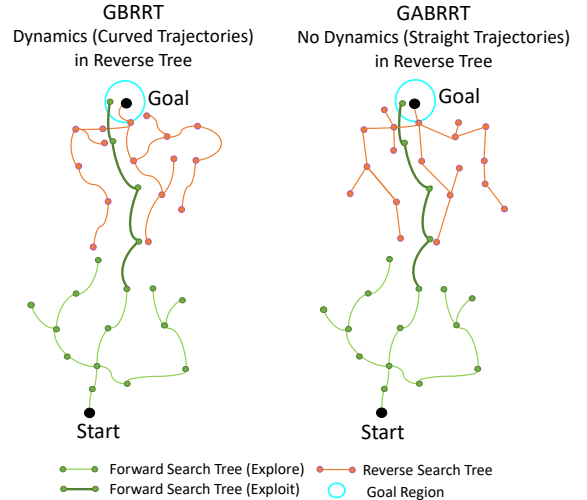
GBRRT
Dynamics (Curved Trajectories)
in Reverse Tree

GABRRT
No Dynamics (Straight Trajectories)
in Reverse Tree

Goal

Start

Goal

Start

Forward Search Tree (Explore)
Forward Search Tree (Exploit)
Reverse Search Tree
Goal Region